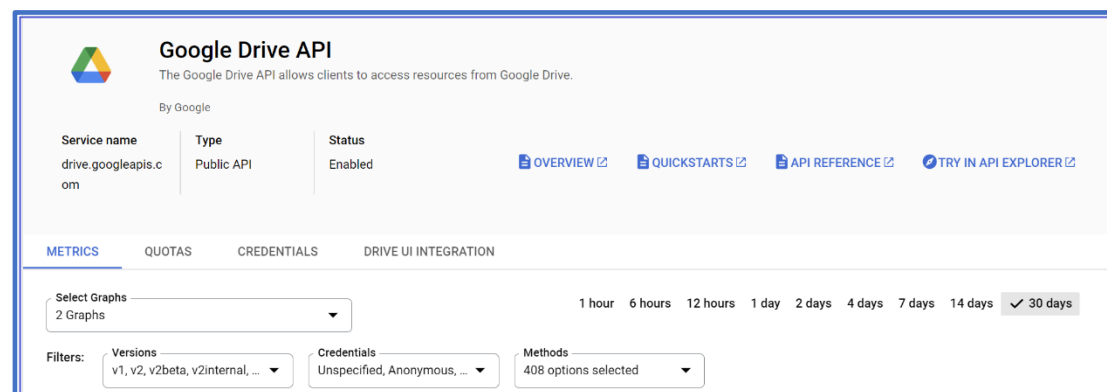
Google Drive API

The Google Drive API allows clients to access resources from Google Drive.

By Google

| Service name | Type | Status |
|---|---|---|
| drive.googleapis.com | Public API | Enabled |

OVERVIEW QUICKSTARTS API REFERENCE TRY IN API EXPLORER

METRICS QUOTAS CREDENTIALS DRIVE UI INTEGRATION

Select Graphs
2 Graphs

1 hour 6 hours 12 hours 1 day 2 days 4 days 7 days 14 days 30 days

Filters: Versions
v1, v2, v2beta, v2internal, ...

Credentials
Unspecified, Anonymous, ...

Methods
408 options selected